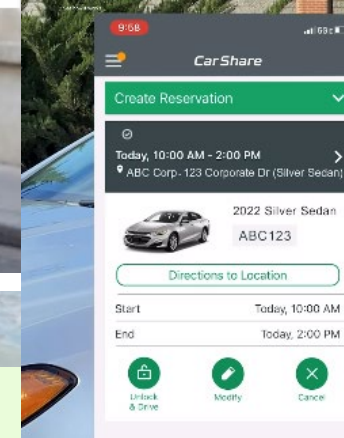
9:58

CarShare

Create Reservation

Today, 10:00 AM - 2:00 PM
ABC Corp - 123 Corporate Dr (Silver Sedan)

2022 Silver Sedan
ABC123

Directions to Location

Start Today, 10:00 AM
End Today, 2:00 PM

Unlock & Drive
Modify
Cancel